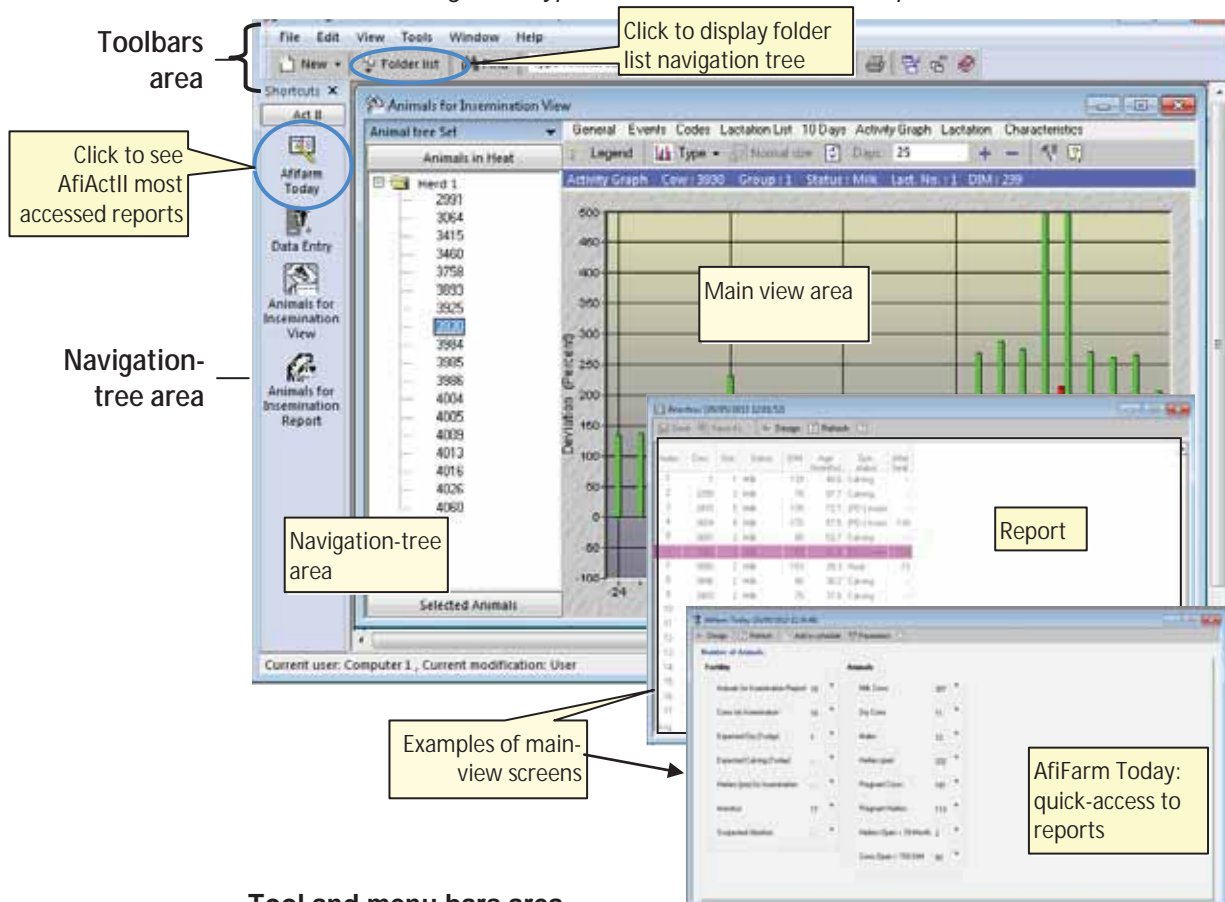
Toolbars area

File Edit View Tools Window Help

New Folder list

Click to display folder list navigation tree

Shortcuts

Act II

Click to see AfiActII most accessed reports

Afifarm Today

Data Entry

Animals for Insemination View

Animals for Insemination Report

Navigation-tree area

Animals for Insemination View

Animal tree Set

Animals in Heat

Herd 1
2991
3064
3415
3460
3758
3893
3925
3930
3984
3985
3986
4004
4005
4009
4013
4016
4026
4060

Navigation-tree area

Selected Animals

General Events Codes Lactation List 10 Days Activity Graph Lactation Characteristics

Legend Type Normal size Days: 25

Activity Graph Cow : 3930 Group : 1 Status : Milk Lact. No. : 1 DIM : 239

500
450
400
350
300
250
200
150
100
50
0
-50
-100

Deviation (Percent)

-24

Main view area

Report

Examples of main-view screens

AfiFarm Today: quick-access to reports

Number of Animals

Fertility

Animals

Current user: Computer 1 , Current modification: User

Tool and menu bars area